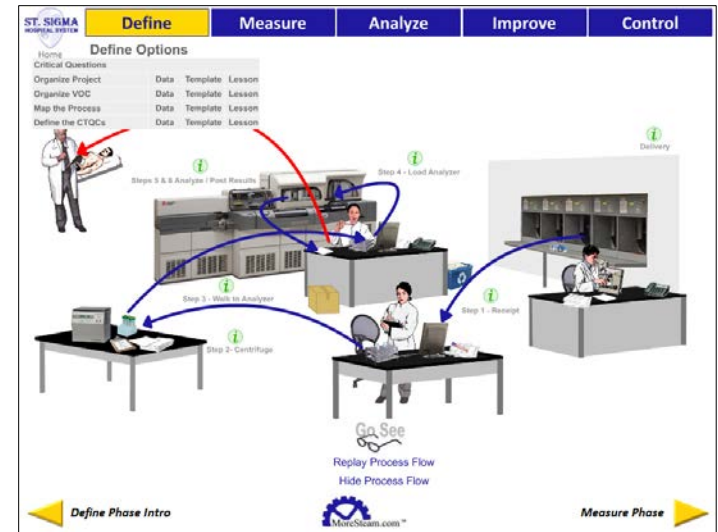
ST. SIGMA
HOSPITAL SYSTEM

Define | Measure | Analyze | Improve | Control

Home

Define Options

| Critical Questions | | | |
|---|---|---|---|
| Organize Project | Data | Template | Lesson |
| Organize VOC | Data | Template | Lesson |
| Map the Process | Data | Template | Lesson |
| Define the CTQCs | Data | Template | Lesson |

i
Steps 5 & 6 Analyze / Post Results

i
Step 4 - Load Analyzer

i
Delivery

i
Step 3 - Walk to Analyzer

i
Step 1 - Receipt

i
Step 2- Centrifuge

Go See

Replay Process Flow

Hide Process Flow

Define Phase Intro

MoreSteam.com™

Measure Phase